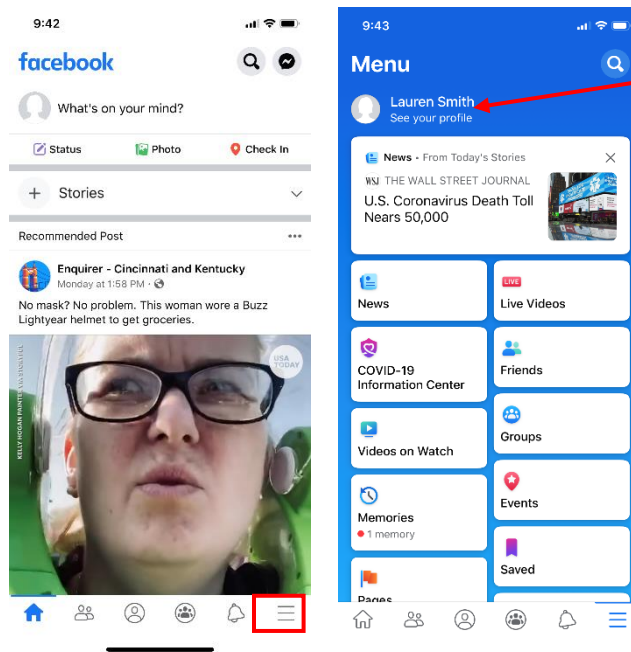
9:42

facebook

What's on your mind?

Status Photo Check In

Stories

Recommended Post

Enquirer - Cincinnati and Kentucky
Monday at 1:58 PM ·

No mask? No problem. This woman wore a Buzz Lightyear helmet to get groceries.

USA TODAY

KELLY HOGAN PANTEN

9:43

Menu

Lauren Smith
See your profile

News · From Today's Stories

WSJ THE WALL STREET JOURNAL

U.S. Coronavirus Death Toll Nears 50,000

News

LIVE

Live Videos

COVID-19 Information Center

Friends

Videos on Watch

Groups

Memories
1 memory

Events

Saved

Pages